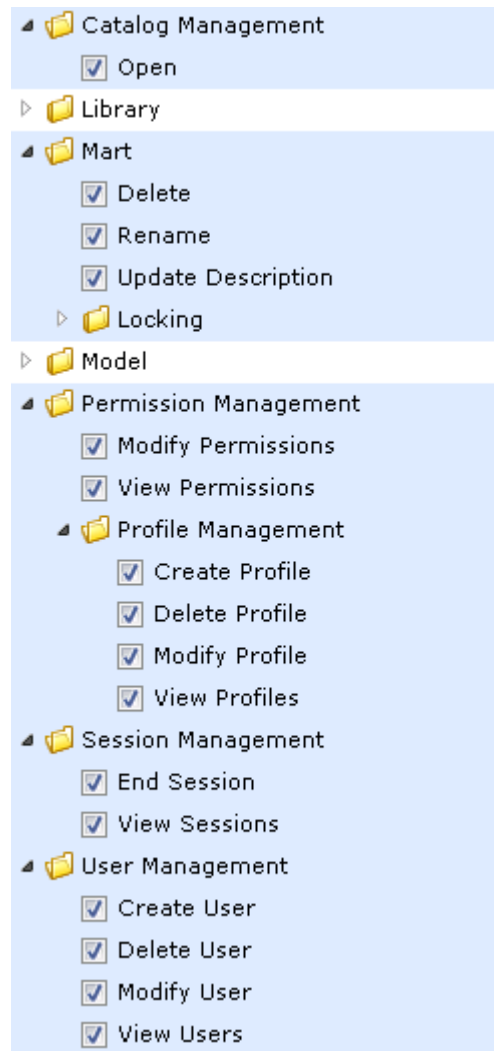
Catalog Management
Open
Library
Mart
Delete
Rename
Update Description
Locking
Model
Permission Management
Modify Permissions
View Permissions
Profile Management
Create Profile
Delete Profile
Modify Profile
View Profiles
Session Management
End Session
View Sessions
User Management
Create User
Delete User
Modify User
View Users